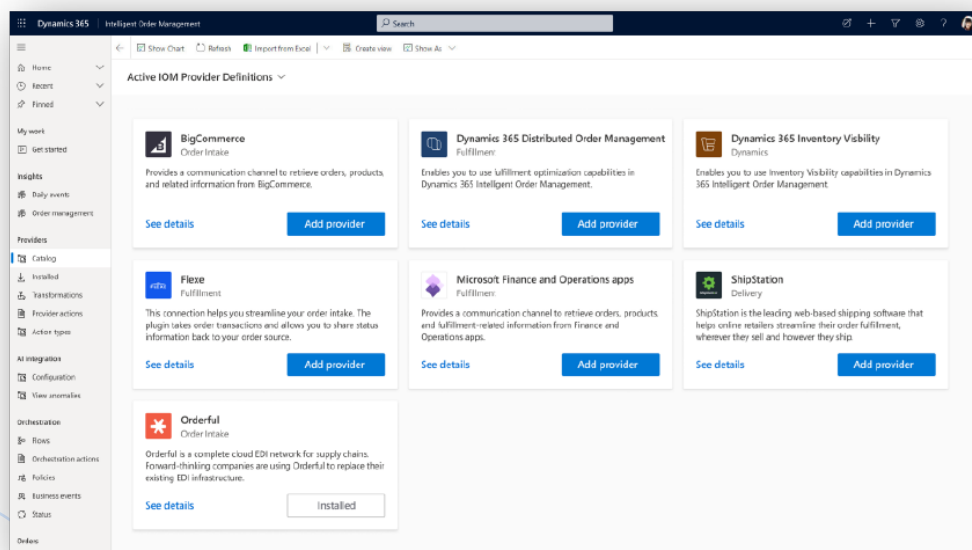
Dynamics 365 | Intelligent Order Management

Search

Show Chart | Refresh | Import from Excel | Create view | Show As

Home
Recent
Pinned

My work
Get started

Insights
Daily events
Order management

Providers
Catalog
Installed
Transformations
Provider actions
Action types

AI integration
Configuration
View anomalies

Orchestration
Flows
Orchestration actions
Policies
Business events
Status

Orders

Active IOM Provider Definitions

BigCommerce
Order Intake
Provides a communication channel to retrieve orders, products, and related information from BigCommerce.
See details
Add provider

Dynamics 365 Distributed Order Management
Fulfillment
Enables you to use fulfillment optimization capabilities in Dynamics 365 Intelligent Order Management.
See details
Add provider

Dynamics 365 Inventory Visibility
Dynamics
Enables you to use Inventory Visibility capabilities in Dynamics 365 Intelligent Order Management.
See details
Add provider

Flexe
Fulfillment
This connection helps you streamline your order intake. The plugin takes order transactions and allows you to share status information back to your order source.
See details
Add provider

Microsoft Finance and Operations apps
Fulfillment
Provides a communication channel to retrieve orders, products, and fulfillment-related information from Finance and Operations apps.
See details
Add provider

ShipStation
Delivery
ShipStation is the leading web-based shipping software that helps online retailers streamline their order fulfillment, wherever they sell and however they ship.
See details
Add provider

Orderful
Order Intake
Orderful is a complete cloud EDI network for supply chains. Forward-thinking companies are using Orderful to replace their existing EDI infrastructure.
See details
Installed